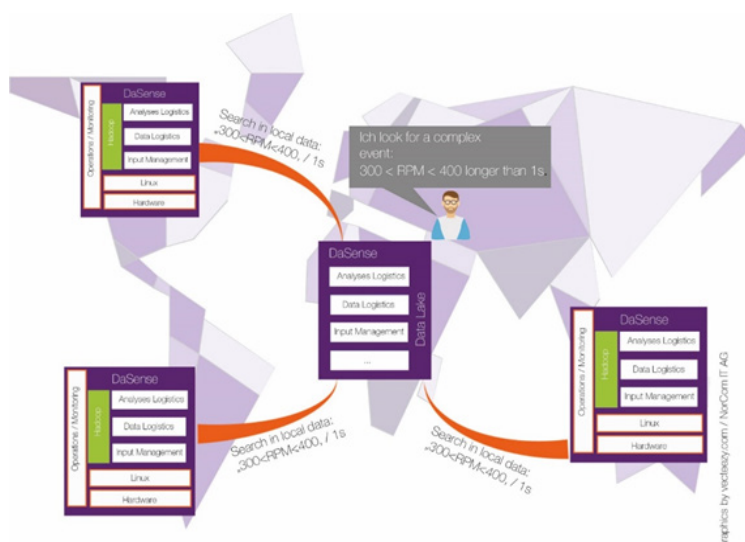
DaSense
Operations / Monitoring
Hadoop
Analyses Logistics
Data Logistics
Input Management
Linux
Hardware

Search in local data: „300<RPM<400, / 1s

Ich look for a complex event:
300 < RPM < 400 longer than 1s

DaSense
Analyses Logistics
Data Logistics
Input Management
...
Data Lake

DaSense
Operations / Monitoring
Hadoop
Analyses Logistics
Data Logistics
Input Management
Linux
Hardware

Search in local data: „300<RPM<400, / 1s

Search in local data: „300<RPM<400, / 1s

DaSense
Operations / Monitoring
Hadoop
Analyses Logistics
Data Logistics
Input Management
Linux
Hardware

raphics by vecteezy.com / NorCom IT AG